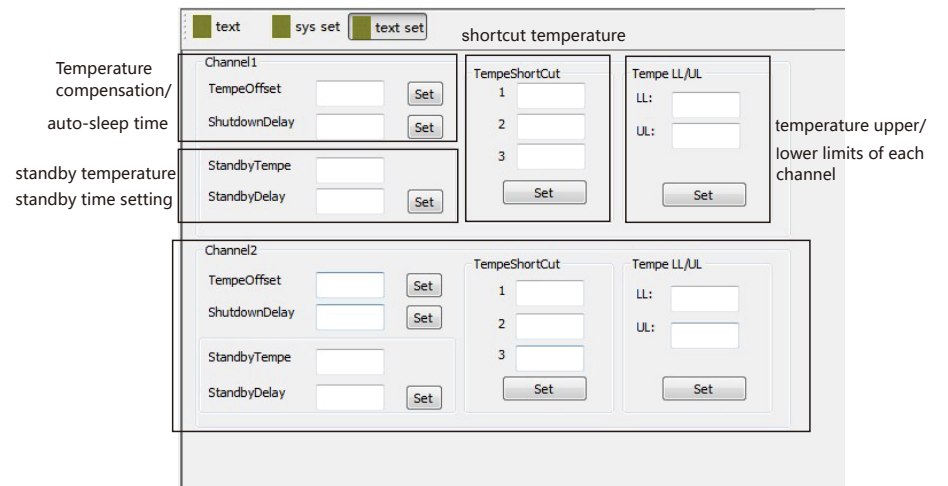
text sys set text set

shortcut temperature

Temperature compensation/

auto-sleep time

standby temperature

standby time setting

Channel1

TempeOffset Set

ShutdownDelay Set

StandbyTempe

StandbyDelay Set

TempeShortCut

1

2

3

Set

Tempe LL/UL

LL:

UL:

Set

temperature upper/ lower limits of each channel

Channel2

TempeOffset Set

ShutdownDelay Set

StandbyTempe

StandbyDelay Set

TempeShortCut

1

2

3

Set

Tempe LL/UL

LL:

UL:

Set